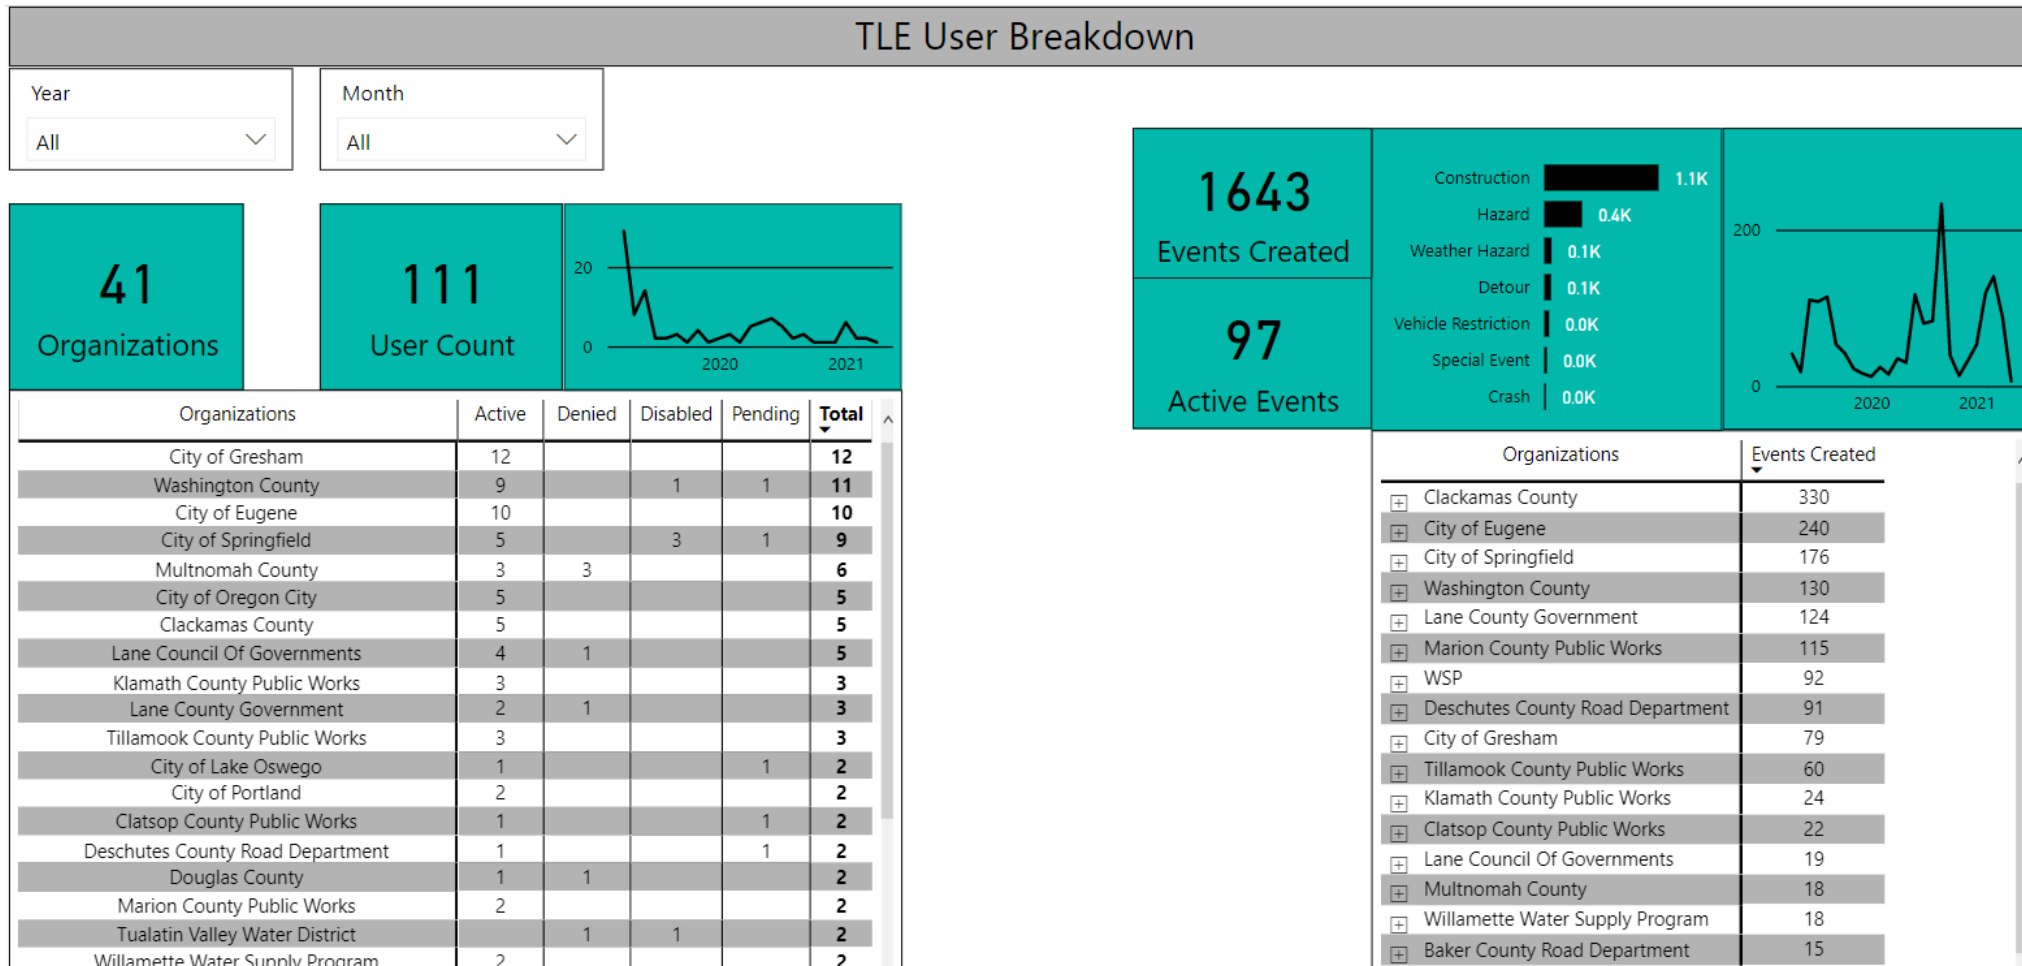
TLE User Breakdown

Year
All

Month
All

41
Organizations

111
User Count

20
0
2020
2021

| Organizations | Active | Denied | Disabled | Pending | Total |
|---|---|---|---|---|---|
| City of Gresham | 12 | | | | 12 |
| Washington County | 9 | | 1 | 1 | 11 |
| City of Eugene | 10 | | | | 10 |
| City of Springfield | 5 | | 3 | 1 | 9 |
| Multnomah County | 3 | 3 | | | 6 |
| City of Oregon City | 5 | | | | 5 |
| Clackamas County | 5 | | | | 5 |
| Lane Council Of Governments | 4 | 1 | | | 5 |
| Klamath County Public Works | 3 | | | | 3 |
| Lane County Government | 2 | 1 | | | 3 |
| Tillamook County Public Works | 3 | | | | 3 |
| City of Lake Oswego | 1 | | | 1 | 2 |
| City of Portland | 2 | | | | 2 |
| Clatsop County Public Works | 1 | | | 1 | 2 |
| Deschutes County Road Department | 1 | | | 1 | 2 |
| Douglas County | 1 | 1 | | | 2 |
| Marion County Public Works | 2 | | | | 2 |
| Tualatin Valley Water District | | 1 | 1 | | 2 |
| Willamette Water Supply Program | 2 | | | | 2 |

1643
Events Created

97
Active Events

Construction 1.1K
Hazard 0.4K
Weather Hazard 0.1K
Detour 0.1K
Vehicle Restriction 0.0K
Special Event 0.0K
Crash 0.0K

200
0
2020
2021

| Organizations | Events Created |
|---|---|
| Clackamas County | 330 |
| City of Eugene | 240 |
| City of Springfield | 176 |
| Washington County | 130 |
| Lane County Government | 124 |
| Marion County Public Works | 115 |
| WSP | 92 |
| Deschutes County Road Department | 91 |
| City of Gresham | 79 |
| Tillamook County Public Works | 60 |
| Klamath County Public Works | 24 |
| Clatsop County Public Works | 22 |
| Lane Council Of Governments | 19 |
| Multnomah County | 18 |
| Willamette Water Supply Program | 18 |
| Baker County Road Department | 15 |